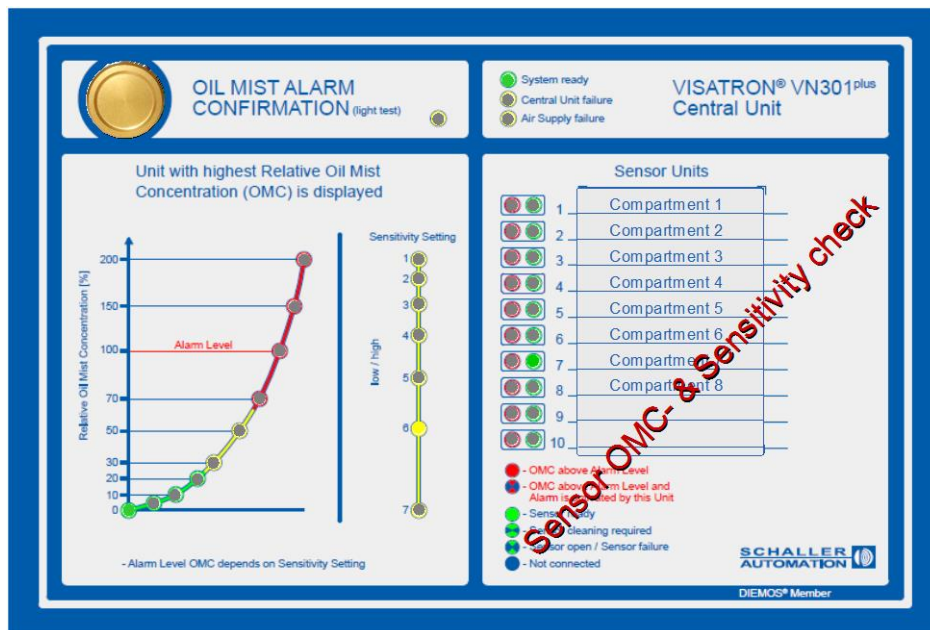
OIL MIST ALARM CONFIRMATION (light test)

System ready
Central Unit failure
Air Supply failure

VISATRON® VN301plus
Central Unit

Unit with highest Relative Oil Mist Concentration (OMC) is displayed

Relative Oil Mist Concentration [%]

200
150
100
70
50
30
20
10
0

Alarm Level

Sensitivity Setting

1
2
3
4
5
6
7

low / high

- Alarm Level OMC depends on Sensitivity Setting

Sensor Units

1 Compartment 1
2 Compartment 2
3 Compartment 3
4 Compartment 4
5 Compartment 5
6 Compartment 6
7 Compartme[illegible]
8 Compar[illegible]ent 8
9
10

Sensor OMC- & Sensitivity check

- OMC above Alarm Level
- OMC above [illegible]rm Level and Alarm is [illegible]ted by this Unit
- Sens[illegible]ady
- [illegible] cleaning required
- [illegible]sor open / Sensor failure
- Not connected

SCHALLER AUTOMATION

DIEMOS® Member